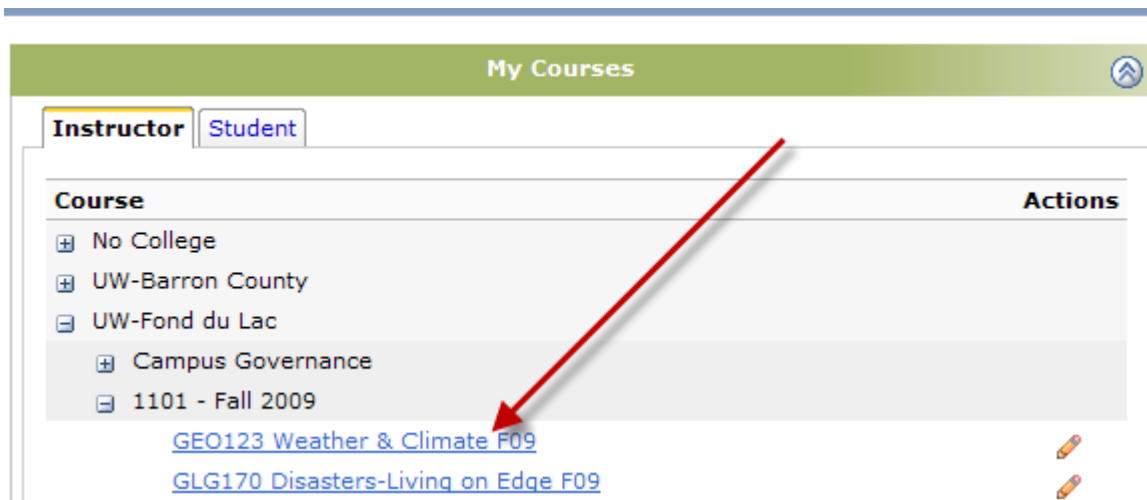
My Courses

Instructor Student

| Course | Actions |
|---|---|
| No College | |
| UW-Barron County | |
| UW-Fond du Lac | |
| Campus Governance | |
| 1101 - Fall 2009 | |
| GEO123 Weather & Climate F09 | |
| GLG170 Disasters-Living on Edge F09 | |